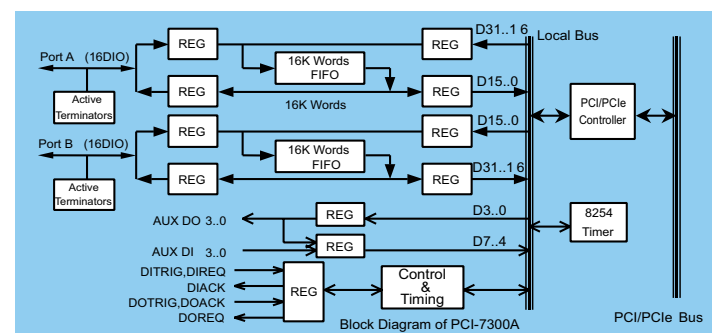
Port A (16DIO)

Active Terminators

REG

REG

16K Words FIFO

16K Words

REG

REG

D31..16

D15..0

Local Bus

Port B (16DIO)

Active Terminators

REG

REG

16K Words FIFO

REG

REG

D15..0

D31..16

PCI/PCIe Controller

AUX DO 3..0

AUX DI 3..0

REG

REG

D3..0

D7..4

8254 Timer

DITRIG,DIREQ

DIACK

DOTRIG,DOACK

DOREQ

REG

Control & Timing

Block Diagram of PCI-7300A

PCI/PCIe Bus